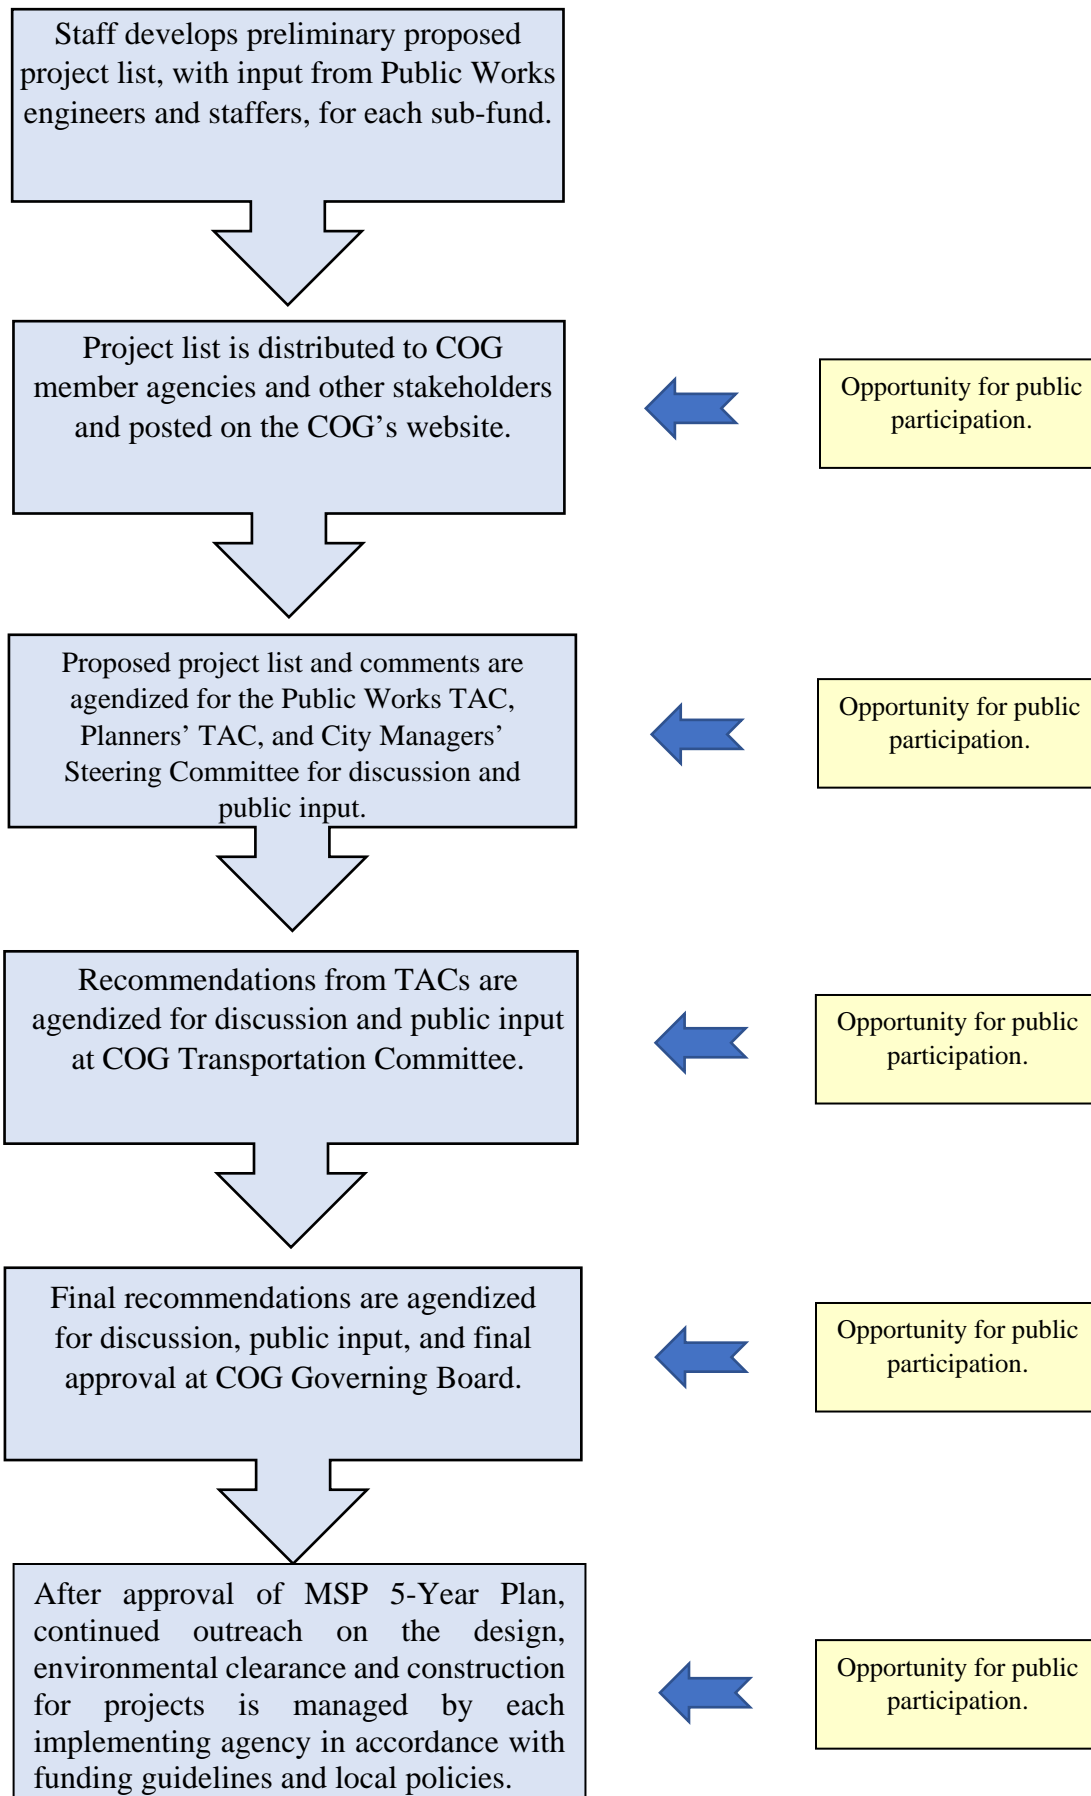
Staff develops preliminary proposed project list, with input from Public Works engineers and staffers, for each sub-fund.

Project list is distributed to COG member agencies and other stakeholders and posted on the COG's website.

Opportunity for public participation.

Proposed project list and comments are agendized for the Public Works TAC, Planners' TAC, and City Managers' Steering Committee for discussion and public input.

Opportunity for public participation.

Recommendations from TACs are agendized for discussion and public input at COG Transportation Committee.

Opportunity for public participation.

Final recommendations are agendized for discussion, public input, and final approval at COG Governing Board.

Opportunity for public participation.

After approval of MSP 5-Year Plan, continued outreach on the design, environmental clearance and construction for projects is managed by each implementing agency in accordance with funding guidelines and local policies.

Opportunity for public participation.